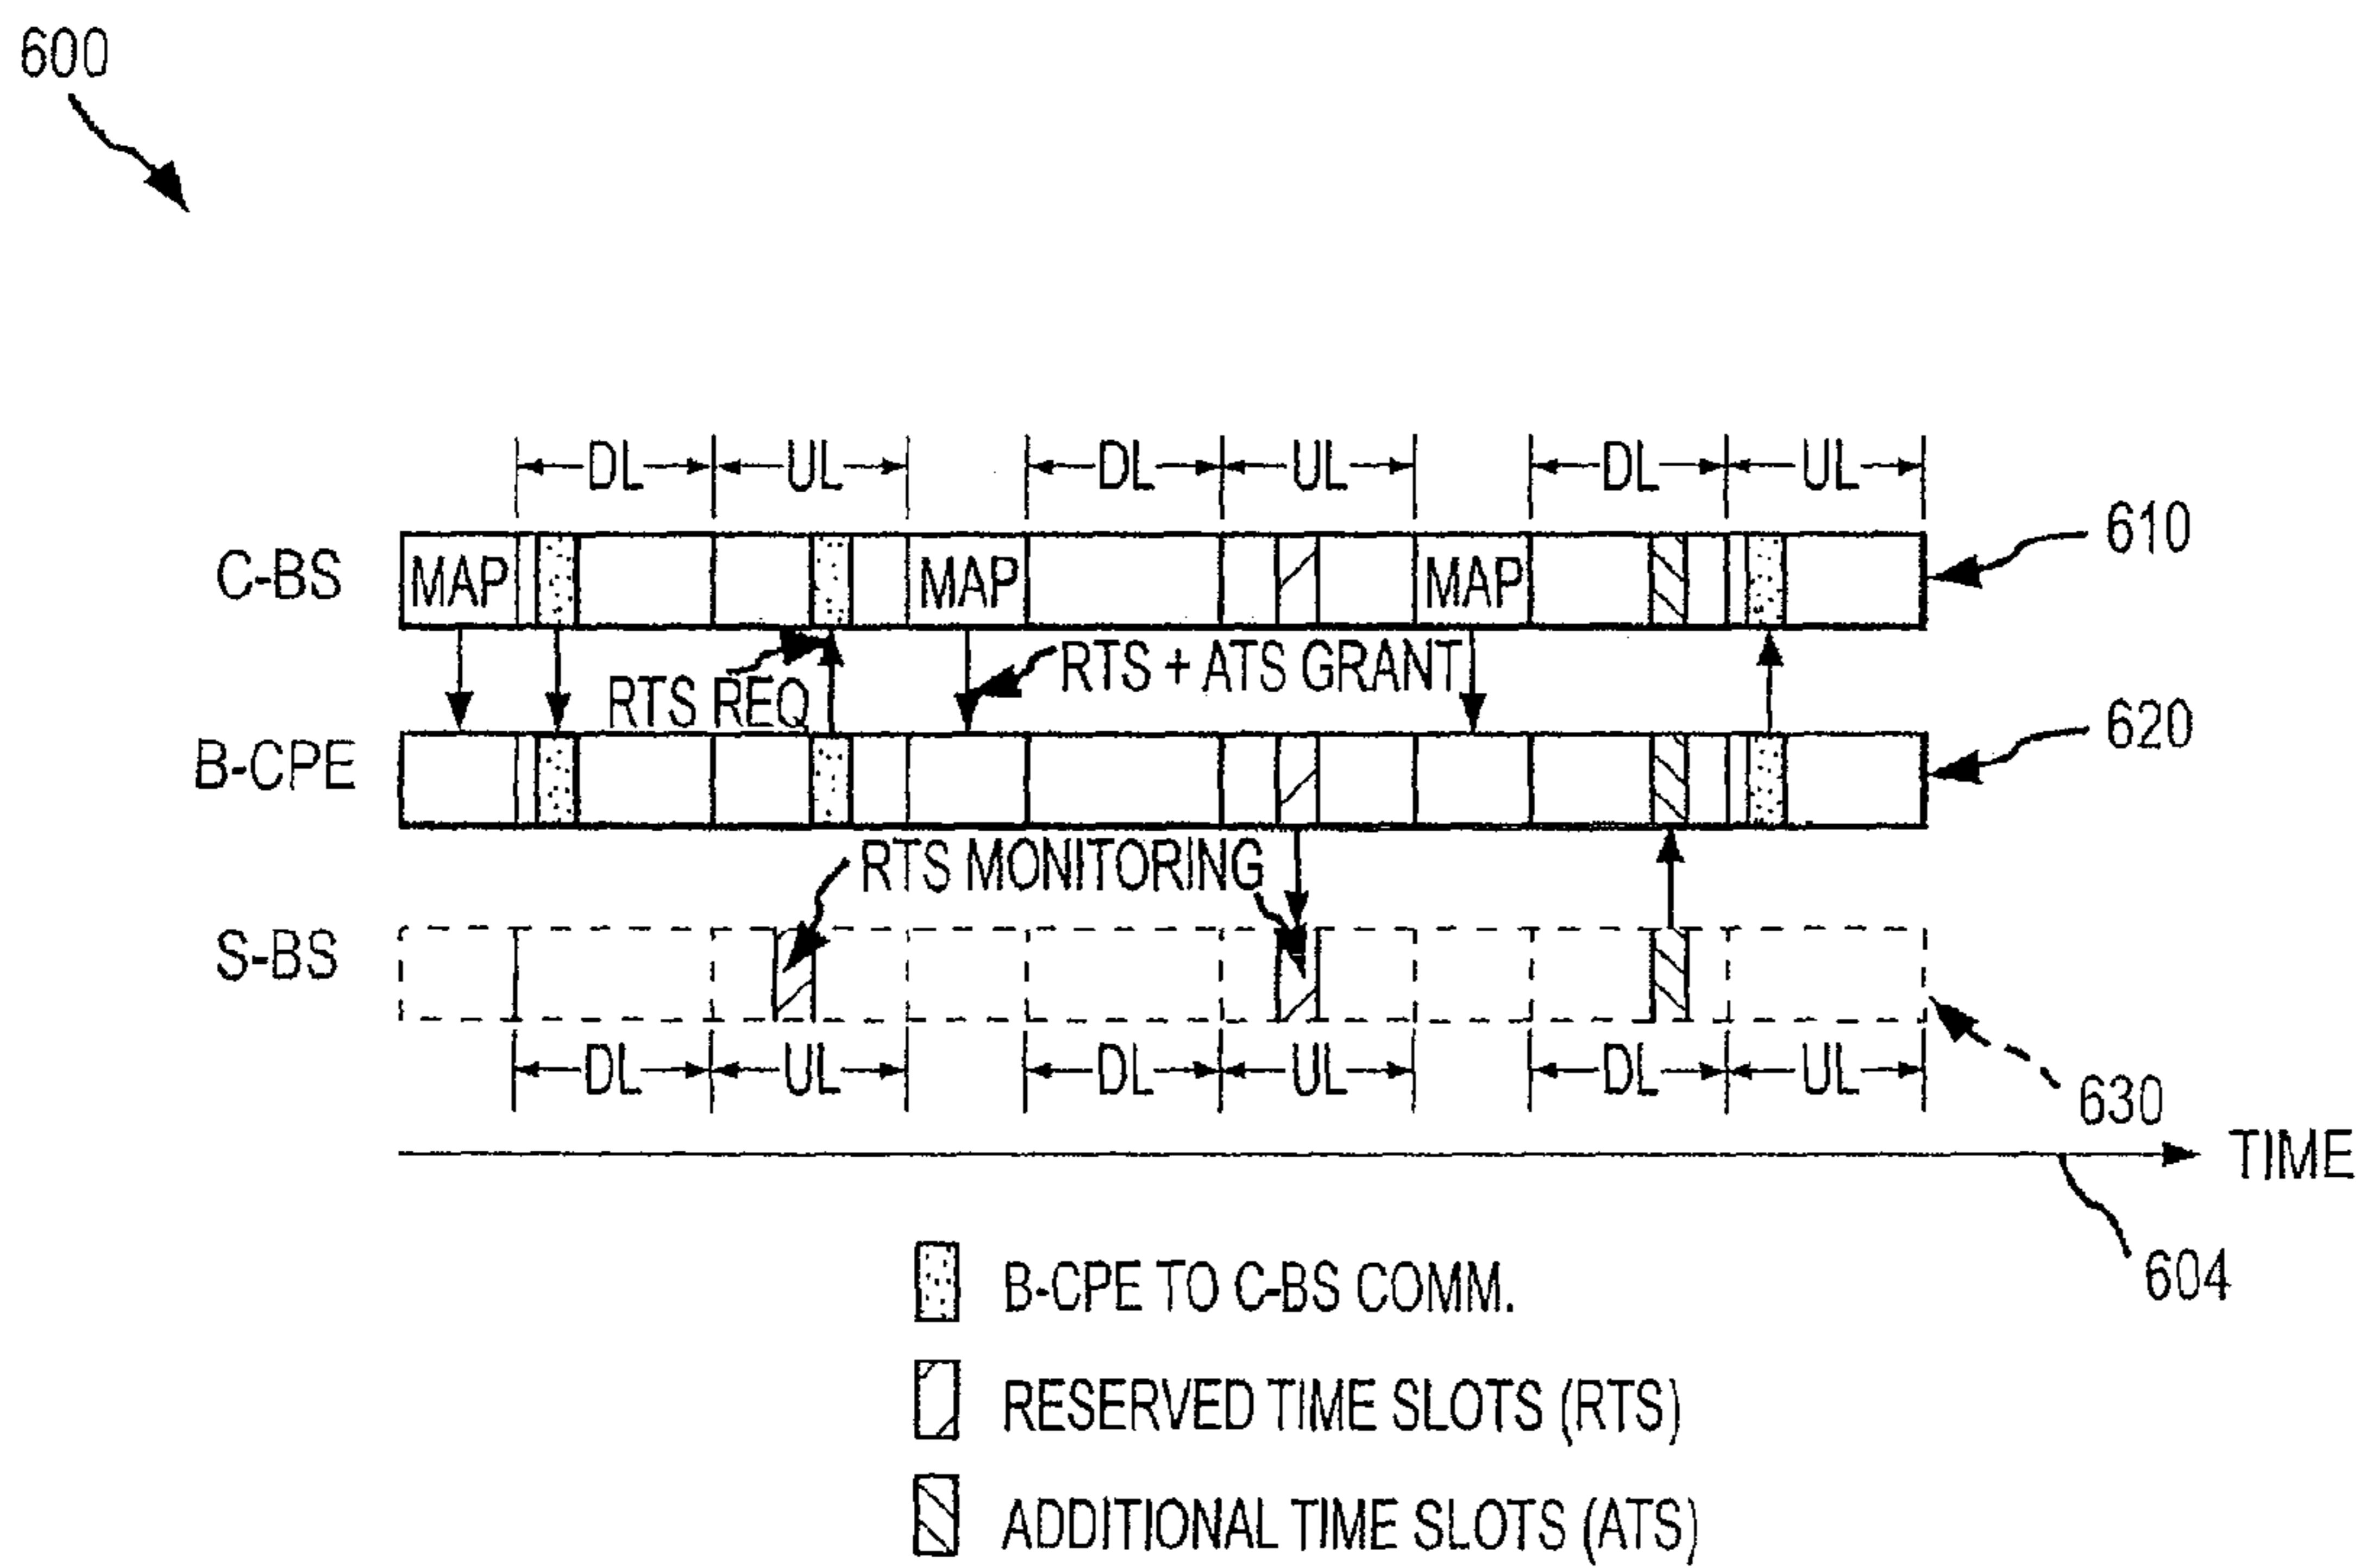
600

DL UL DL UL DL UL

C-BS MAP MAP MAP 610

RTS REQ RTS + ATS GRANT

B-CPE 620

RTS MONITORING

S-BS

DL UL DL UL DL UL 630

TIME

604

B-CPE TO C-BS COMM.

RESERVED TIME SLOTS (RTS)

ADDITIONAL TIME SLOTS (ATS)